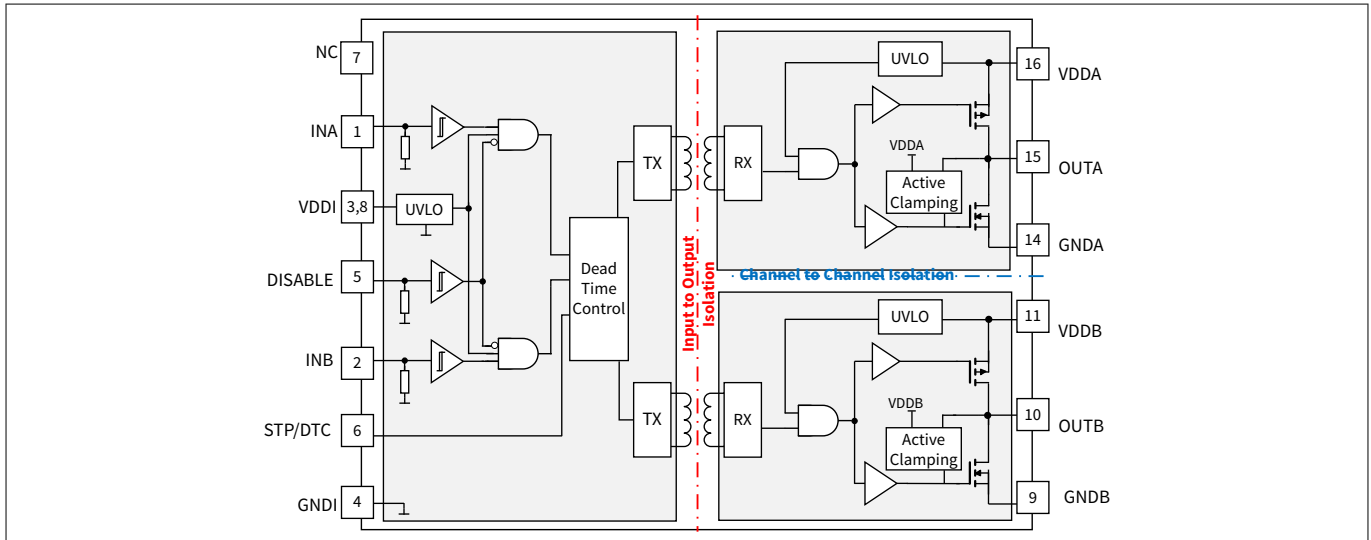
NC 7
INA 1
VDDI 3,8
UVLO
DISABLE 5
INB 2
STP/DTC 6
GNDI 4
Dead Time Control
TX
TX
Input to Output Isolation
RX
UVLO
VDDA
Active Clamping
16 VDDA
15 OUTA
14 GNDA
Channel to Channel Isolation
RX
UVLO
VDDB
Active Clamping
11 VDDB
10 OUTB
9 GNDB